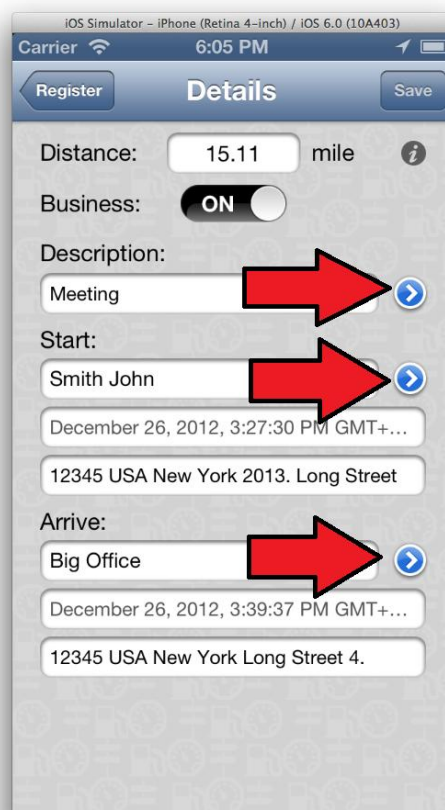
iOS Simulator – iPhone (Retina 4-inch) / iOS 6.0 (10A403)

Carrier 6:05 PM

Register Details Save

Distance: 15.11 mile

Business: ON

Description:

Meeting

Start:

Smith John

December 26, 2012, 3:27:30 PM GMT+...

12345 USA New York 2013. Long Street

Arrive:

Big Office

December 26, 2012, 3:39:37 PM GMT+...

12345 USA New York Long Street 4.